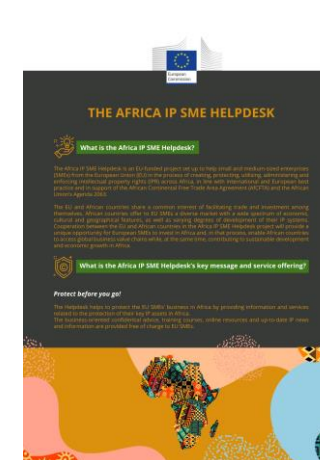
European Commission

THE AFRICA IP SME HELPDESK

What is the Africa IP SME Helpdesk?

The Africa IP SME Helpdesk is an EU-funded project set up to help small and medium-sized enterprises (SMEs) from the European Union (EU) in the process of creating, protecting, utilising, administering and enforcing intellectual property rights (IPR) across Africa, in line with international and European best practice and in support of the African Continental Free Trade Area Agreement (AfCFTA) and the African Union's Agenda 2063.

The EU and African countries share a common interest of facilitating trade and investment among themselves. African countries offer to EU SMEs a diverse market with a wide spectrum of economic, cultural and geographical features, as well as varying degrees of development of their IP systems. Cooperation between the EU and African countries in the Africa IP SME Helpdesk project will provide a unique opportunity for European SMEs to invest in Africa and, in that process, enable African countries to access global business value chains while, at the same time, contributing to sustainable development and economic growth in Africa.

What is the Africa IP SME Helpdesk's key message and service offering?

Protect before you go!

The Helpdesk helps to protect the EU SMEs' business in Africa by providing information and services related to the protection of their key IP assets in Africa.
The business-oriented confidential advice, training courses, online resources and up-to-date IP news and information are provided free of charge to EU SMEs.